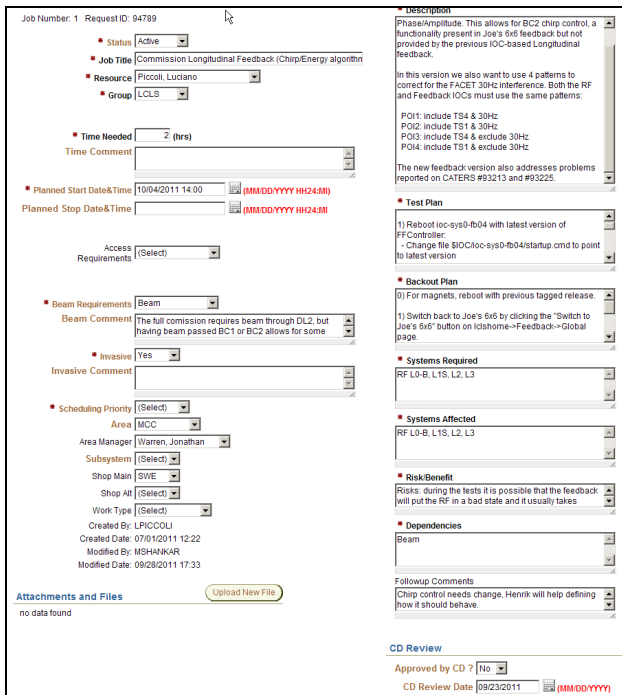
Job Number: 1   Request ID: 94789

* Status Active

* Job Title Commission Longitudinal Feedback (Chirp/Energy algorithn

* Resource Piccoli, Luciano

* Group LCLS

* Time Needed 2 (hrs)

Time Comment

* Planned Start Date&Time 10/04/2011 14:00 (MM/DD/YYYY HH24:MI)

Planned Stop Date&Time (MM/DD/YYYY HH24:MI)

Access Requirements (Select)

* Beam Requirements Beam

Beam Comment The full comission requires beam through DL2, but having beam passed BC1 or BC2 allows for some

* Invasive Yes

Invasive Comment

* Scheduling Priority (Select)

Area MCC

Area Manager Warren, Jonathan

Subsystem (Select)

Shop Main SWE

Shop Alt (Select)

Work Type (Select)

Created By: LPICCOLI

Created Date: 07/01/2011 12:22

Modified By: MSHANKAR

Modified Date: 09/28/2011 17:33

Attachments and Files

Upload New File

no data found

* Description

Phase/Amplitude. This allows for BC2 chirp control, a functionality present in Joe's 6x6 feedback but not provided by the previous IOC-based Longitudinal feedback.

In this version we also want to use 4 patterns to correct for the FACET 30Hz interference. Both the RF and Feedback IOCs must use the same patterns:

POI1: include TS4 & 30Hz
POI2: include TS1 & 30Hz
POI3: include TS4 & exclude 30Hz
POI4: include TS1 & exclude 30Hz

The new feedback version also addresses problems reported on CATERS #93213 and #93225.

* Test Plan

1) Reboot ioc-sys0-fb04 with latest version of FFController:
 - Change file $IOC/ioc-sys0-fb04/startup.cmd to point to latest version

* Backout Plan

0) For magnets, reboot with previous tagged release.

1) Switch back to Joe's 6x6 by clicking the "Switch to Joe's 6x6" button on lclshome->Feedback->Global page.

* Systems Required

RF L0-B, L1S, L2, L3

* Systems Affected

RF L0-B, L1S, L2, L3

* Risk/Benefit

Risks: during the tests it is possible that the feedback will put the RF in a bad state and it usually takes

* Dependencies

Beam

Followup Comments

Chirp control needs change, Henrik will help defining how it should behave.

CD Review

Approved by CD ? No

CD Review Date 09/23/2011 (MM/DD/YYYY)